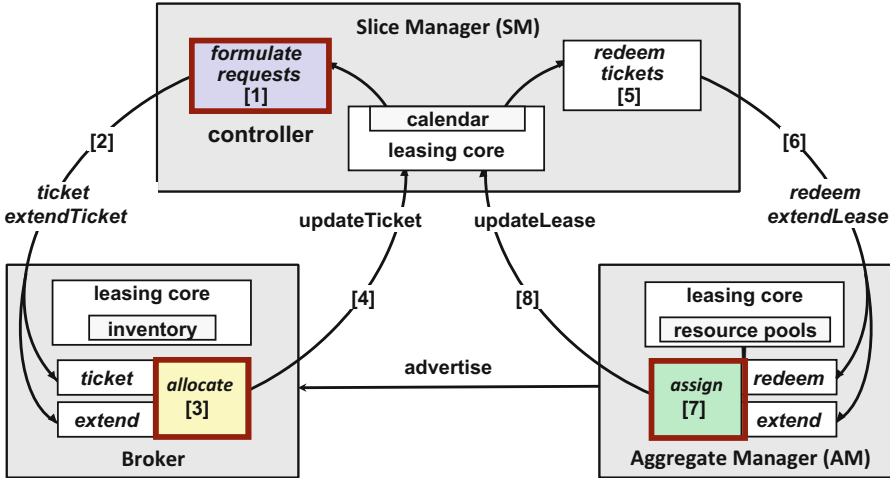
Slice Manager (SM)

formulate requests [1]

controller

calendar

leasing core

redeem tickets [5]

[2]

ticket extendTicket

updateTicket

updateLease

[6]

redeem extendLease

leasing core

inventory

[4]

[8]

leasing core

resource pools

ticket

allocate [3]

extend

advertise

assign [7]

redeem

extend

Broker

Aggregate Manager (AM)